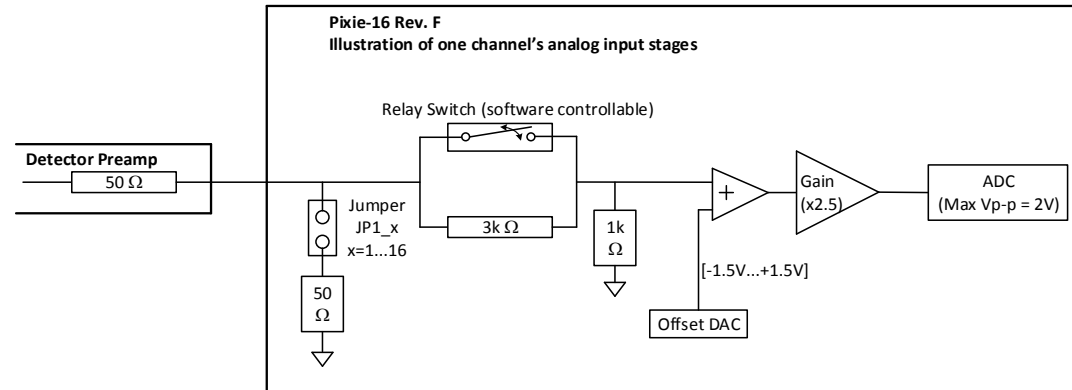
Pixie-16 Rev. F
Illustration of one channel's analog input stages

Relay Switch (software controllable)

Detector Preamp

50 Ω

Jumper
JP1_x
x=1...16

50
Ω

3k Ω

1k
Ω

+

Gain
(x2.5)

ADC
(Max Vp-p = 2V)

[-1.5V...+1.5V]

Offset DAC